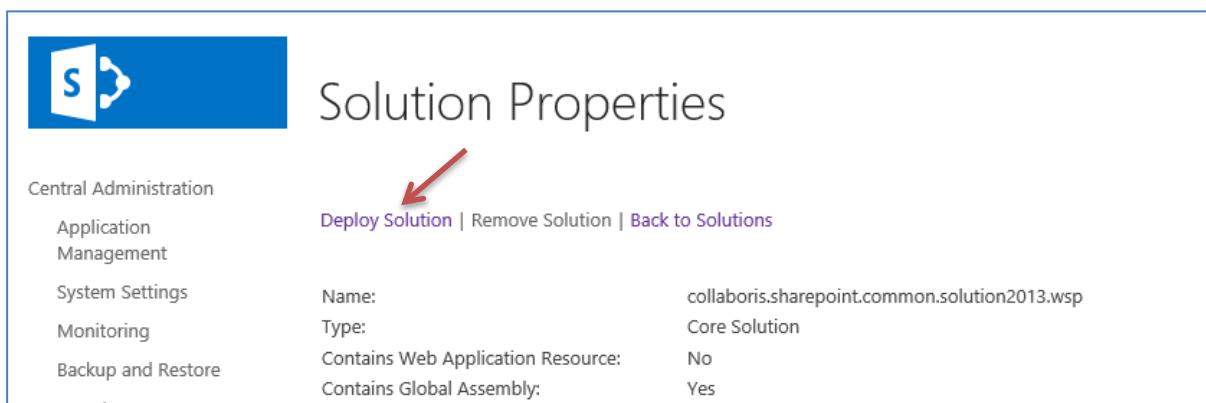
S

Solution Properties

Central Administration

Application Management

System Settings

Monitoring

Backup and Restore

Deploy Solution | Remove Solution | Back to Solutions

| | |
|---|---|
| Name: | collaboris.sharepoint.common.solution2013.wsp |
| Type: | Core Solution |
| Contains Web Application Resource: | No |
| Contains Global Assembly: | Yes |